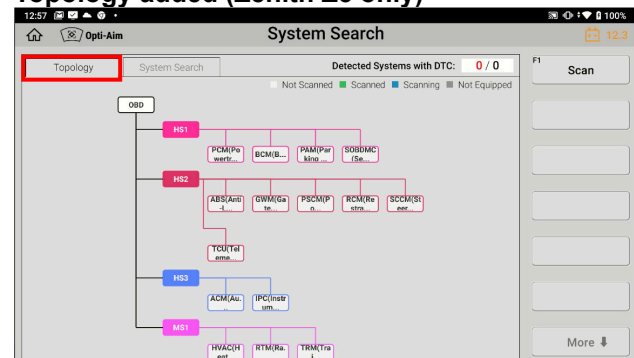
Topology added (Zenith Z6 only)

12:57

100%

Opti-Aim

System Search

12.3

Topology

System Search

Detected Systems with DTC: 0 / 0

F1

Scan

Not Scanned Scanned Scanning Not Equipped

OBD

HS1

PCM(Powertr...

BCM(B...

PAM(Parking ...

SOBDMC(Se...

HS2

ABS(Anti-l...

GWM(Gate...

PSCM(Po...

RCM(Restra...

SCCM(Steer...

TCU(Teleme...

HS3

ACM(Au...

IPC(Instrum...

MS1

HVAC(Heat...

RTM(Ra...

TRM(Trai...

More